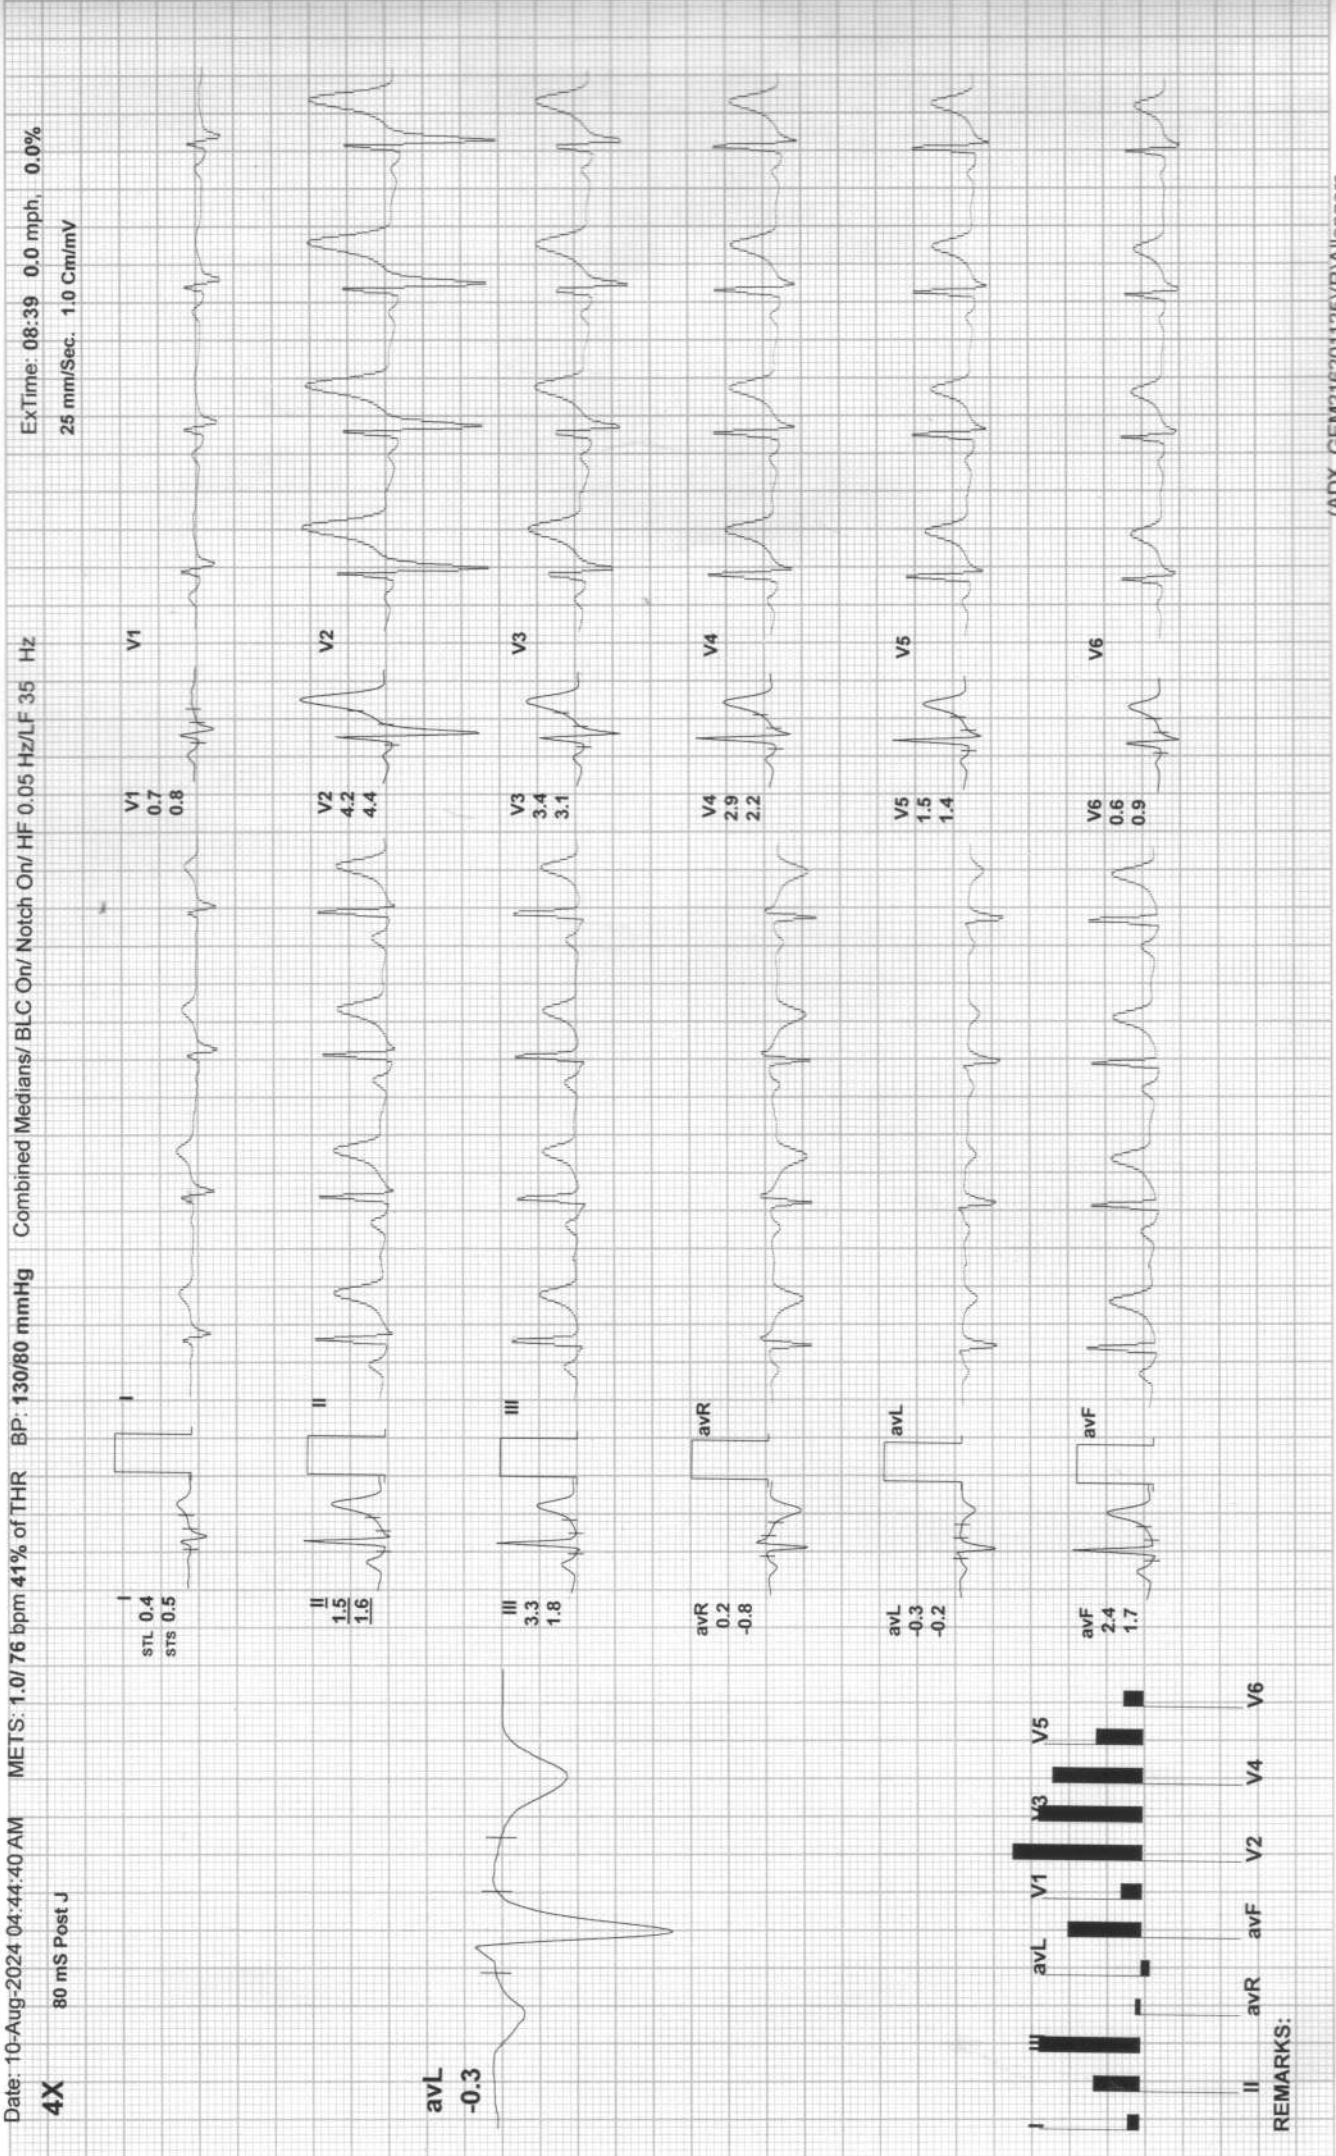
Date: 10-Aug-2024 04:44:40 AM METS: 1.0/76 bpm 41% of THR BP: 130/80 mmHg Combined Medians/ BLC On/ Notch On/ HF 0.05 Hz/LF 35 Hz ExTime: 08:39 0.0 mph, 0.0%

4X 80 mS Post J 25 mm/Sec. 1.0 Cm/mV

avL
-0.3

I
STL 0.4
STS 0.5

II
1.5
1.6

III
3.3
1.8

avR
0.2
-0.8

avL
-0.3
-0.2

avF
2.4
1.7

V1
0.7
0.8

V2
4.2
4.4

V3
3.4
3.1

V4
2.9
2.2

V5
1.5
1.4

V6
0.6
0.9

I II III avR avL avF

V1 V2 V3 V4 V5 V6

I II III avR avL avF V1 V2 V3 V4 V5 V6

REMARKS:

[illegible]